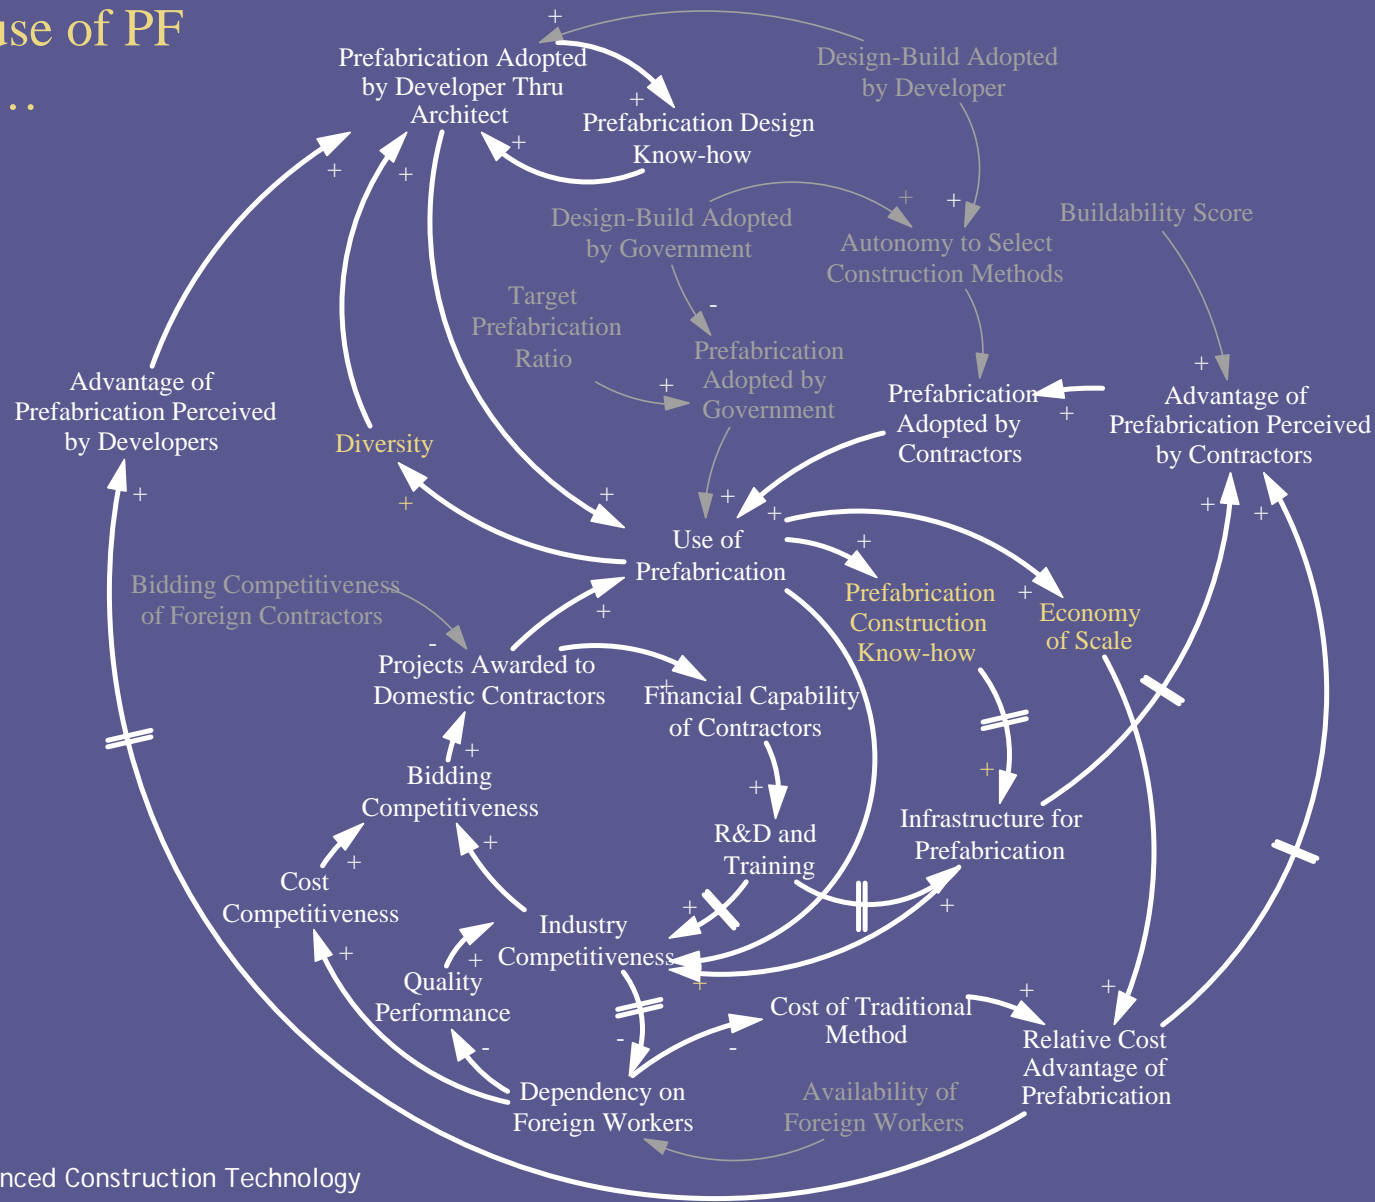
use of PF

. .

Prefabrication Adopted by Developer Thru Architect

Prefabrication Design Know-how

Design-Build Adopted by Developer

Design-Build Adopted by Government

Autonomy to Select Construction Methods

Buildability Score

Target Prefabrication Ratio

Prefabrication Adopted by Government

Prefabrication Adopted by Contractors

Advantage of Prefabrication Perceived by Contractors

Advantage of Prefabrication Perceived by Developers

Diversity

Use of Prefabrication

Prefabrication Construction Know-how

Economy of Scale

Bidding Competitiveness of Foreign Contractors

Projects Awarded to Domestic Contractors

Financial Capability of Contractors

Bidding Competitiveness

R&D and Training

Infrastructure for Prefabrication

Cost Competitiveness

Industry Competitiveness

Quality Performance

Cost of Traditional Method

Relative Cost Advantage of Prefabrication

Dependency on Foreign Workers

Availability of Foreign Workers

+ + + + + + + + - + + + + + + + + + + + + + + + + + + + + + + + + + - - - -

nced Construction Technology